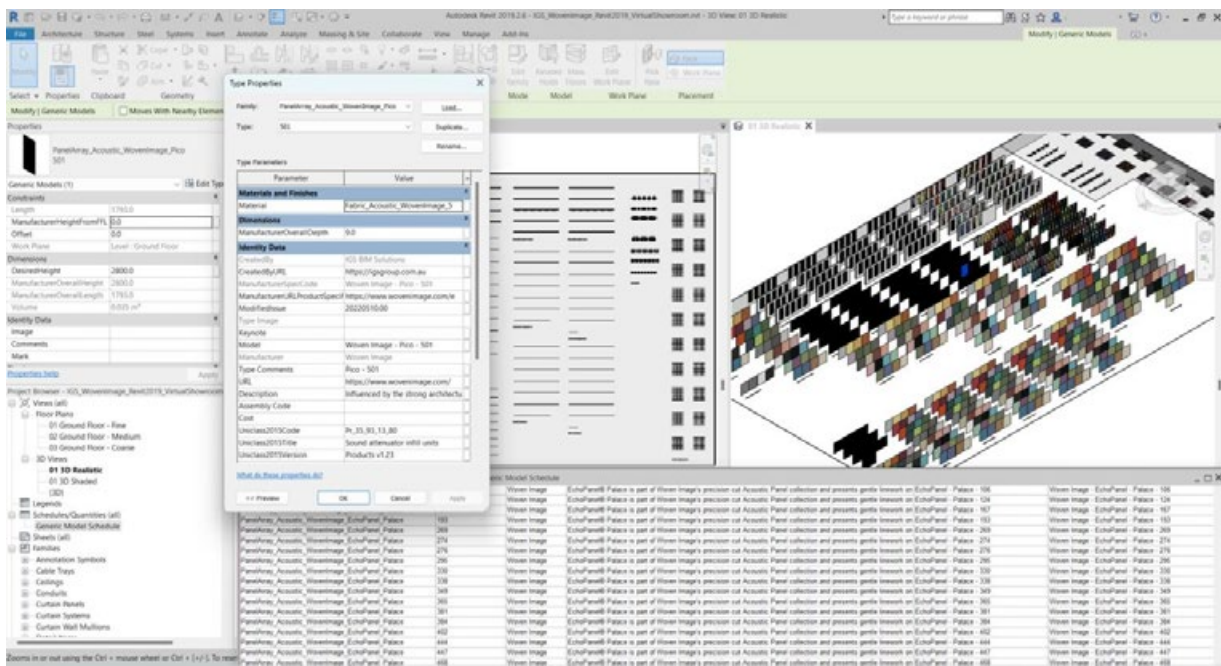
Autodesk Revit 2019.2.6 - KIS_WovenImage_Revit2019_VirtualShowroom.rvt - 3D View: 01 3D Realistic

Type a keyword or phrase

File Architecture Structure Steel Systems Insert Annotate Analyze Massing & Site Collaborate View Manage Add-Ins Modify | Generic Models

Select Properties Clipboard Geometry

Modify | Generic Models Moves With Nearby Elements

Mode Model Work Plane Placement

Properties

PanelArray_Acoustic_WovenImage_Pico
501

Generic Models (1) Edit Type

Constraints
Length 1760.0
ManufacturerHeightFromFFL 0.0
Offset 0.0
Work Plane Level : Ground Floor
Dimensions
DesiredHeight 2800.0
ManufacturerOverallHeight 2800.0
ManufacturerOverallLength 1760.0
Volume 0.025 m³
Identity Data
Image
Comments
Mark

Properties help Apply

Project Browser - KIS_WovenImage_Revit2019_VirtualShowroom
Views (all)
Floor Plans
01 Ground Floor - Fine
02 Ground Floor - Medium
03 Ground Floor - Coarse
3D Views
01 3D Realistic
01 3D Shaded
{3D}
Legends
Schedules/Quantities (all)
Generic Model Schedule
Sheets (all)
Families
Annotation Symbols
Cable Trays
Casings
Conduits
Curtain Panels
Curtain Systems
Curtain Wall Mullions

Type Properties

Family: PanelArray_Acoustic_WovenImage_Pico Load...
Type: 501 Duplicate...
Rename...

Type Parameters

| Parameter | Value |
|---|---|
| **Materials and Finishes** | |
| Material | Fabric_Acoustic_WovenImage_5 |
| **Dimensions** | |
| ManufacturerOverallDepth | 9.0 |
| **Identity Data** | |
| CreatedBy | KIS BIM Solutions |
| CreatedByURL | https://kisgroup.com.au |
| ManufacturerSpecCode | Woven Image - Pico - 501 |
| ManufacturerURLProductSpecif | https://www.wovenimage.com/e |
| ModifiedIssue | 20220510.00 |
| Type Image | |
| Keynote | |
| Model | Woven Image - Pico - 501 |
| Manufacturer | Woven Image |
| Type Comments | Pico - 501 |
| URL | https://www.wovenimage.com/ |
| Description | Influenced by the strong architectu |
| Assembly Code | |
| Cost | |
| Uniclass2015Code | Pr_35_93_13_80 |
| Uniclass2015Title | Sound attenuator infill units |
| Uniclass2015Version | Products v1.23 |

What do these properties do?

<< Preview OK Cancel Apply

01 3D Realistic

Generic Model Schedule

PanelArray_Acoustic_WovenImage_EchoPanel_Palace Woven Image EchoPanel® Palace is part of Woven Image's precision cut Acoustic Panel collection and presents gentle linework on EchoPanel - Palace - 193 Woven Image - EchoPanel - Palace - 193

Zooms in or out using the Ctrl + mouse wheel or Ctrl + [+/-]. To reset